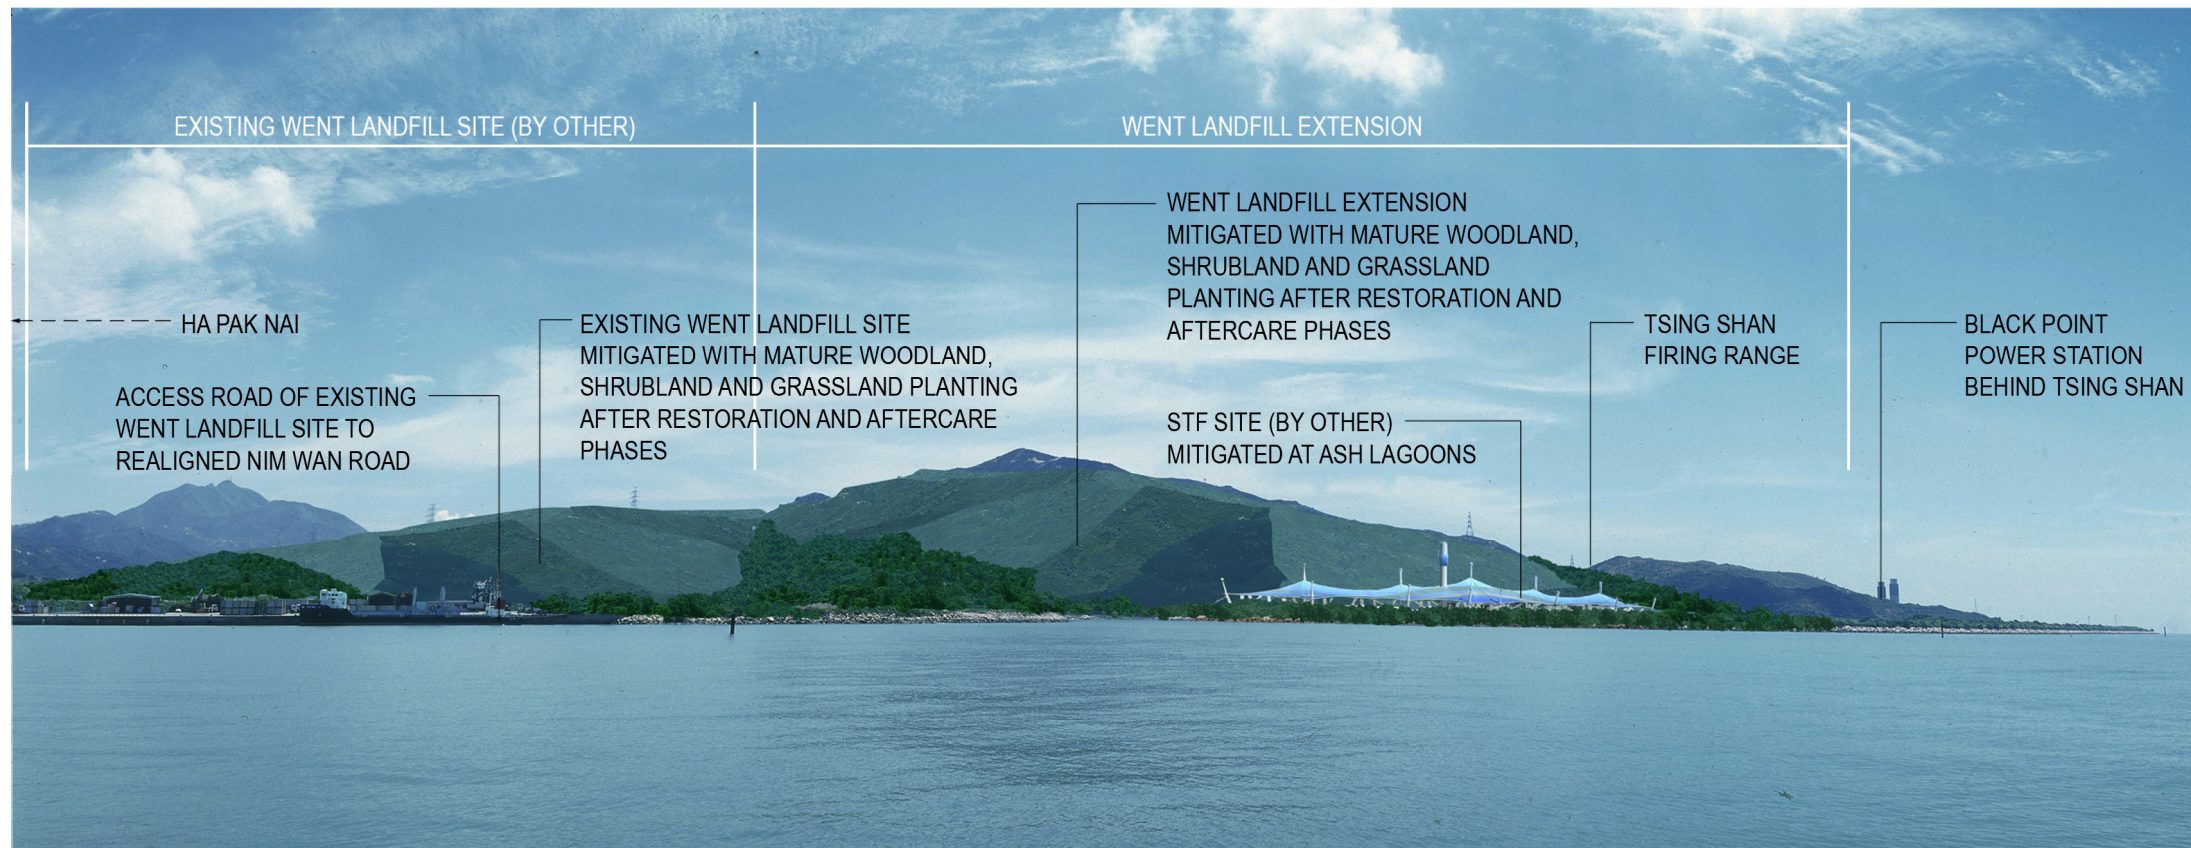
EXISTING WENT LANDFILL SITE (BY OTHER)

WENT LANDFILL EXTENSION

WENT LANDFILL EXTENSION MITIGATED WITH MATURE WOODLAND, SHRUBLAND AND GRASSLAND PLANTING AFTER RESTORATION AND AFTERCARE PHASES

HA PAK NAI

EXISTING WENT LANDFILL SITE MITIGATED WITH MATURE WOODLAND, SHRUBLAND AND GRASSLAND PLANTING AFTER RESTORATION AND AFTERCARE PHASES

TSING SHAN FIRING RANGE

BLACK POINT POWER STATION BEHIND TSING SHAN

ACCESS ROAD OF EXISTING WENT LANDFILL SITE TO REALIGNED NIM WAN ROAD

STF SITE (BY OTHER) MITIGATED AT ASH LAGOONS